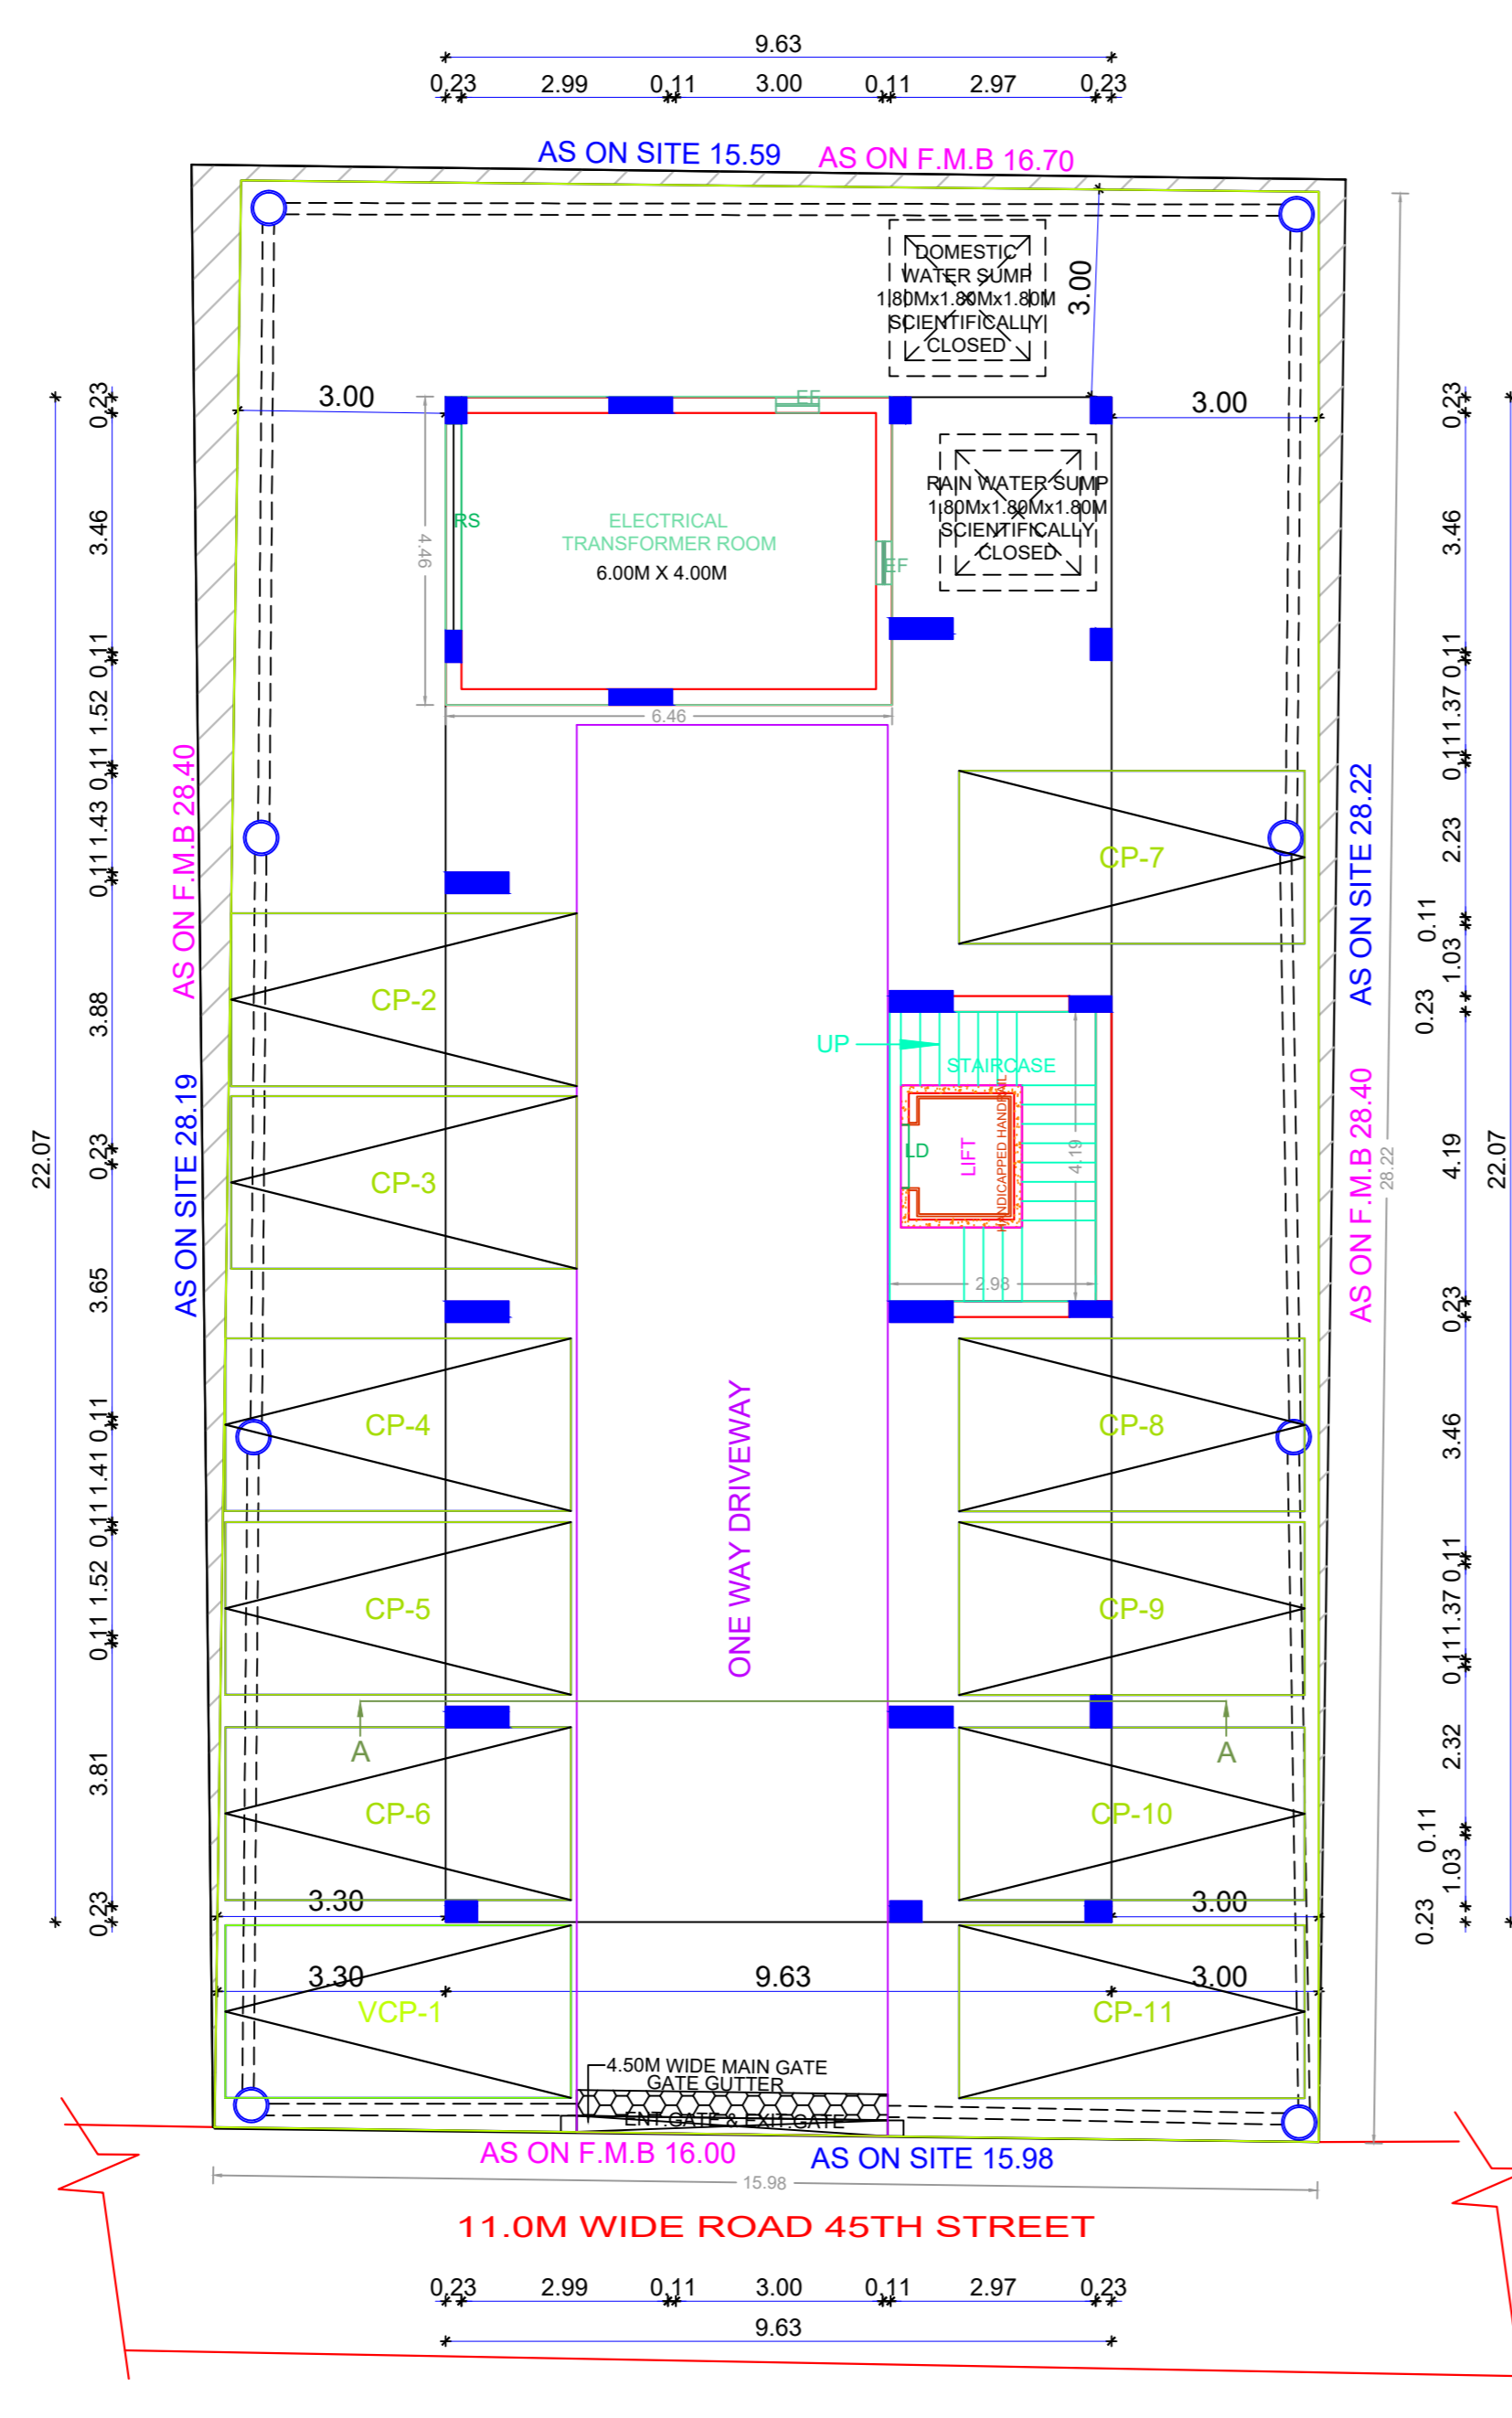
9.63
0.23 2.99 0.11 3.00 0.11 2.97 0.23

AS ON SITE 15.59 AS ON F.M.B 16.70

DOMESTIC WATER SUMP 1.80Mx1.80Mx1.80M SCIENTIFICALLY CLOSED

3.00

3.00 3.00

EF

RS

ELECTRICAL TRANSFORMER ROOM
6.00M X 4.00M

4.46

EF

RAIN WATER SUMP 1.80Mx1.80Mx1.80M SCIENTIFICALLY CLOSED

6.46

0.23 3.46 0.11 1.52 0.11 1.43 0.11 3.88 0.23 3.65 0.11 1.41 0.11 1.52 0.11 3.81 0.23

22.07

AS ON F.M.B 28.40

AS ON SITE 28.19

CP-7

AS ON SITE 28.22

CP-2

UP

STAIRCASE

CP-3

LD LIFT HANDICAPPED HANDRAIL

4.19

2.98

28.22

AS ON F.M.B 28.40

0.23 3.46 0.11 1.37 0.11 2.23 0.11 1.03 0.23 4.19 0.23 3.46 0.11 1.37 0.11 2.32 0.11 1.03 0.23

22.07

CP-4

CP-8

ONE WAY DRIVEWAY

CP-5

CP-9

A A

CP-6

CP-10

3.30 3.00

3.30 9.63 3.00

VCP-1

CP-11

4.50M WIDE MAIN GATE
GATE GUTTER
ENT.GATE & EXIT GATE

AS ON F.M.B 16.00 AS ON SITE 15.98

15.98

11.0M WIDE ROAD 45TH STREET

0.23 2.99 0.11 3.00 0.11 2.97 0.23
9.63